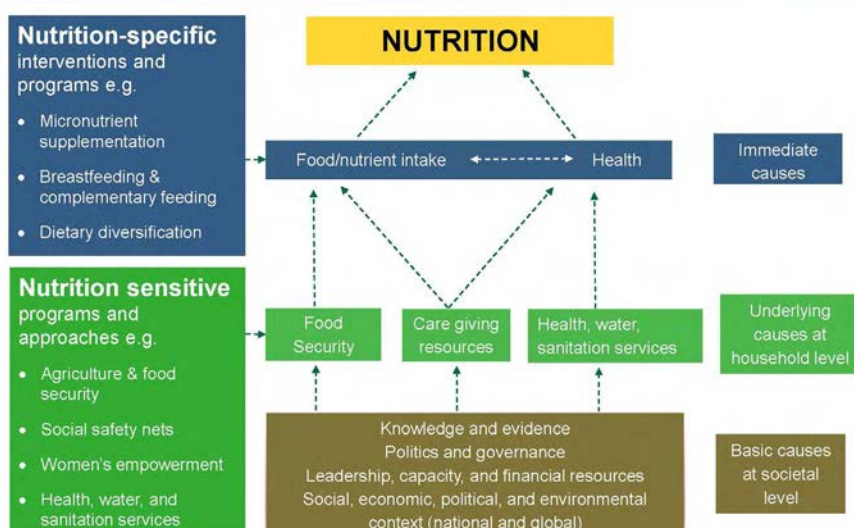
Nutrition-specific interventions and programs e.g.

• Micronutrient supplementation

• Breastfeeding & complementary feeding

• Dietary diversification

Nutrition sensitive programs and approaches e.g.

• Agriculture & food security

• Social safety nets

• Women's empowerment

• Health, water, and sanitation services

NUTRITION

Food/nutrient intake

Health

Immediate causes

Food Security

Care giving resources

Health, water, sanitation services

Underlying causes at household level

Knowledge and evidence
Politics and governance
Leadership, capacity, and financial resources
Social, economic, political, and environmental context (national and global)

Basic causes at societal level